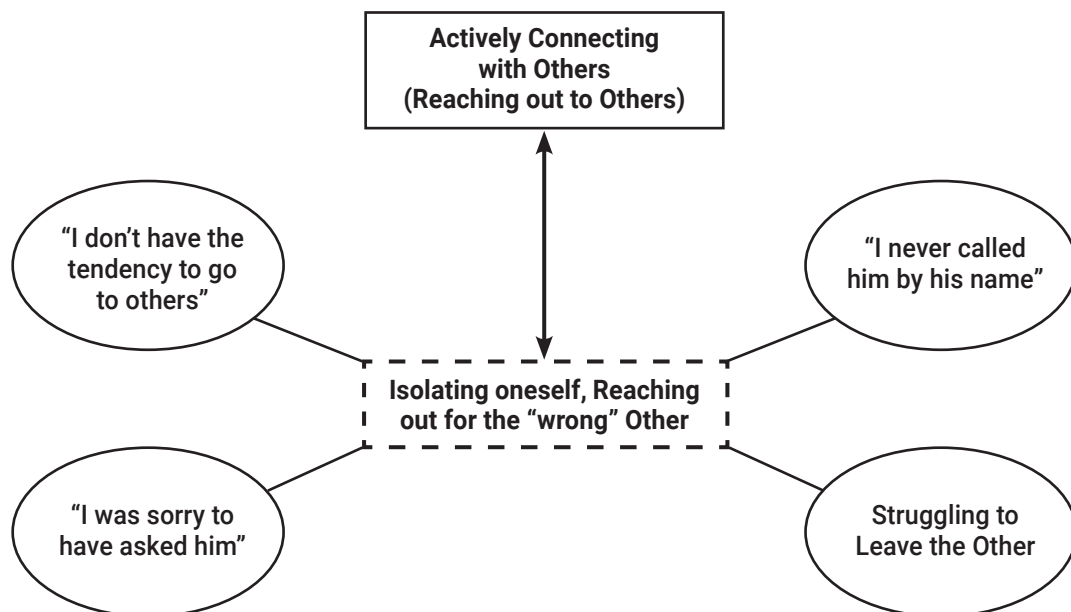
Actively Connecting with Others (Reaching out to Others)

“I don’t have the tendency to go to others”

“I never called him by his name”

Isolating oneself, Reaching out for the “wrong” Other

“I was sorry to have asked him”

Struggling to Leave the Other